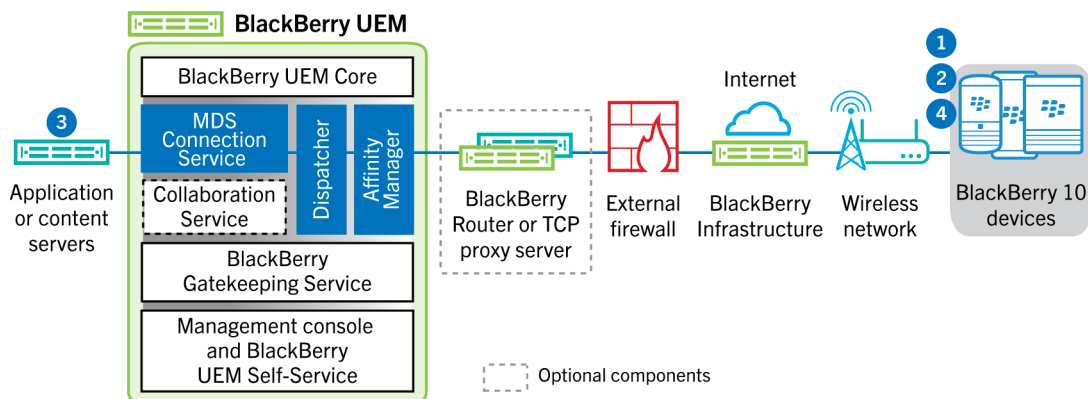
BlackBerry UEM

BlackBerry UEM Core

MDS Connection Service

Collaboration Service

Dispatcher

Affinity Manager

BlackBerry Gatekeeping Service

Management console and BlackBerry UEM Self-Service

3

Application or content servers

BlackBerry Router or TCP proxy server

External firewall

Internet

BlackBerry Infrastructure

Wireless network

1

2

4

BlackBerry 10 devices

Optional components